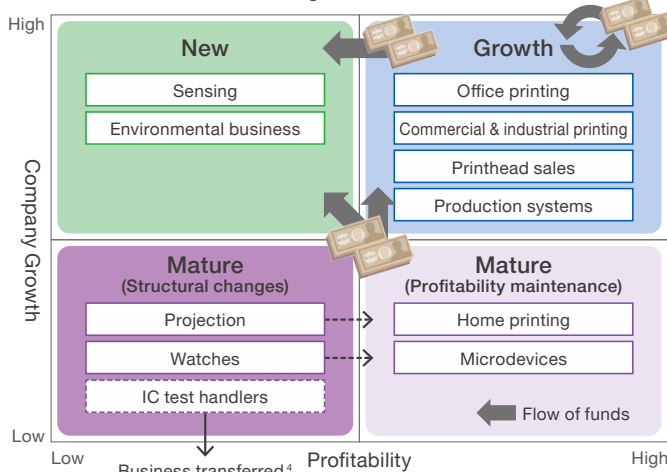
High

New

Sensing

Environmental business

Growth

Office printing

Commercial & industrial printing

Printhead sales

Production systems

Company Growth

Mature
(Structural changes)

Projection

Watches

IC test handlers

Mature
(Profitability maintenance)

Home printing

Microdevices

Flow of funds

Low

Low

Business transferred$^4$

Profitability

High